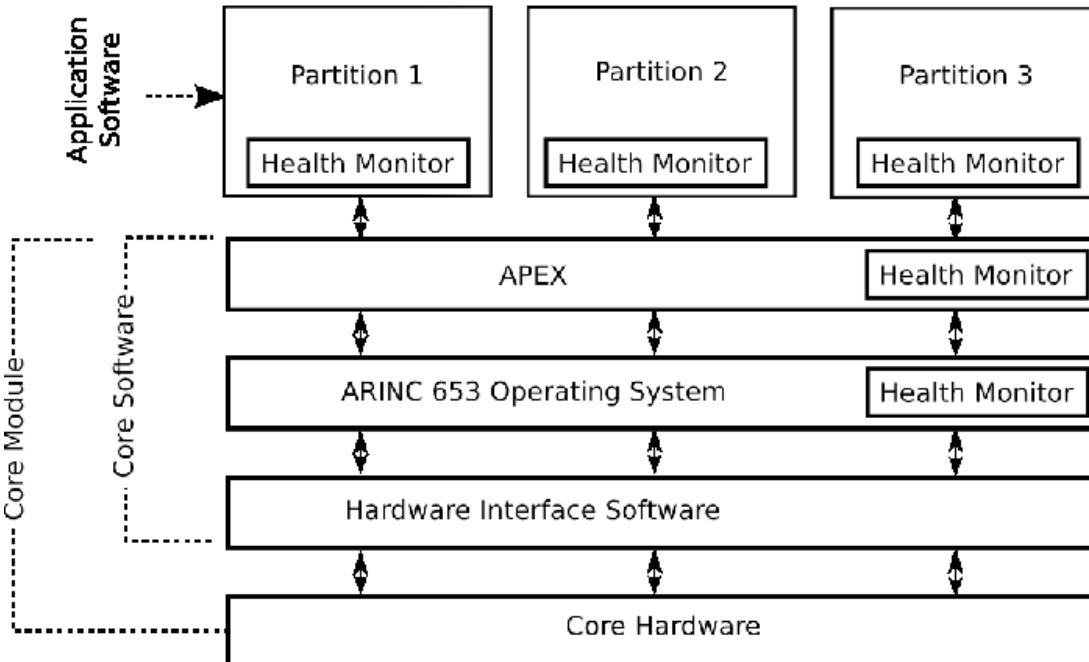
Application Software

Partition 1
Health Monitor

Partition 2
Health Monitor

Partition 3
Health Monitor

Core Module

Core Software

APEX
Health Monitor

ARINC 653 Operating System
Health Monitor

Hardware Interface Software

Core Hardware